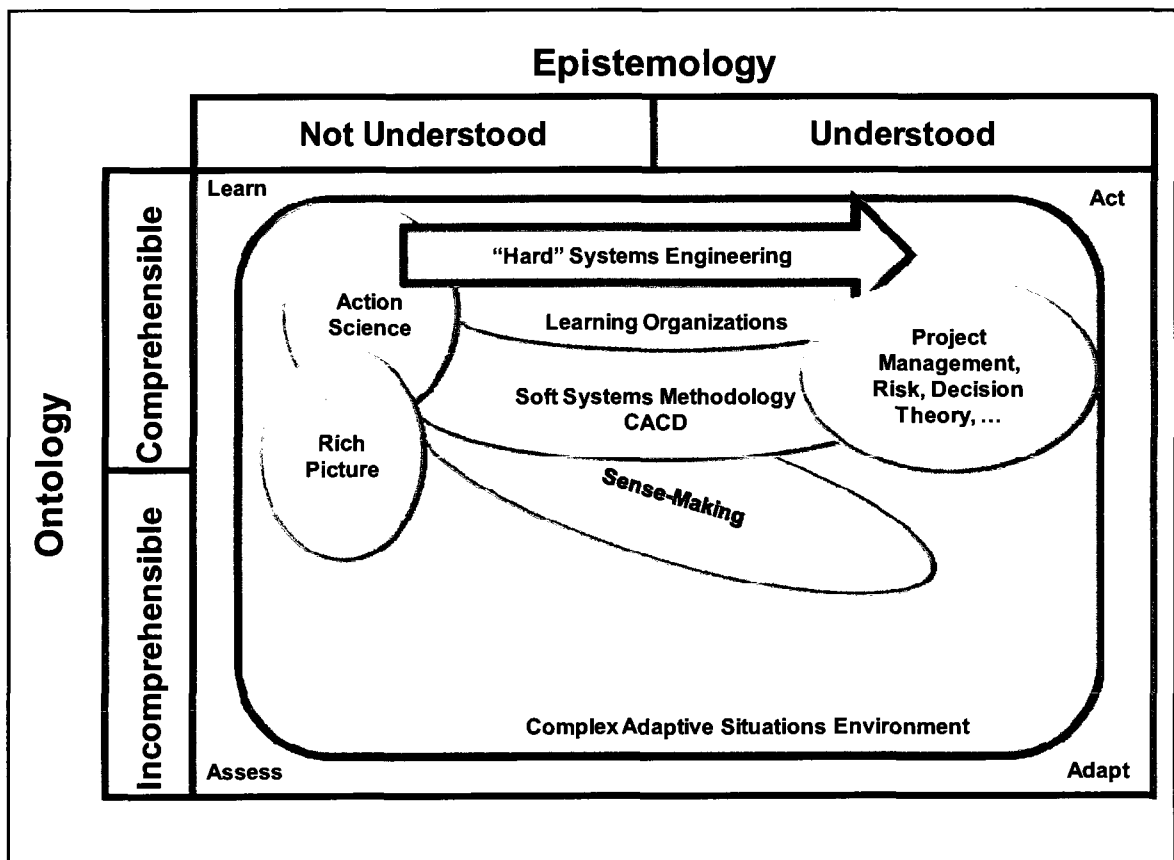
Epistemology

Not Understood

Understood

Ontology

Comprehensible

Incomprehensible

Learn

Act

"Hard" Systems Engineering

Action Science

Learning Organizations

Project Management, Risk, Decision Theory, …

Soft Systems Methodology CACD

Rich Picture

Sense-Making

Complex Adaptive Situations Environment

Assess

Adapt